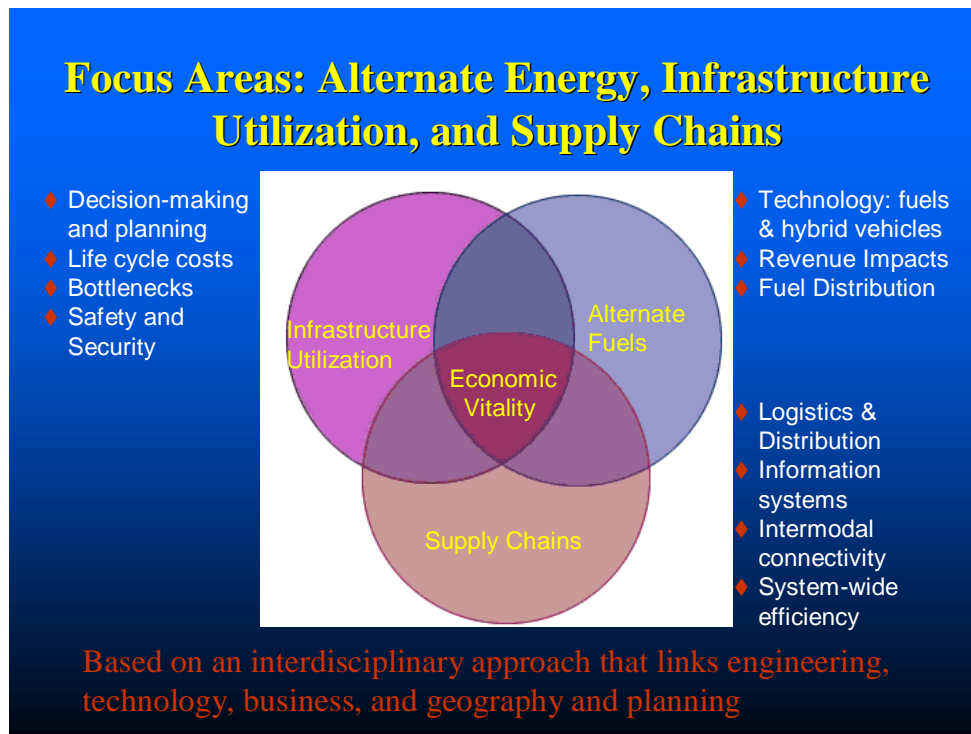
Focus Areas: Alternate Energy, Infrastructure Utilization, and Supply Chains

- Decision-making and planning
- Life cycle costs
- Bottlenecks
- Safety and Security

Infrastructure Utilization

Alternate Fuels

Economic Vitality

Supply Chains

- Technology: fuels & hybrid vehicles
- Revenue Impacts
- Fuel Distribution

- Logistics & Distribution
- Information systems
- Intermodal connectivity
- System-wide efficiency

Based on an interdisciplinary approach that links engineering, technology, business, and geography and planning